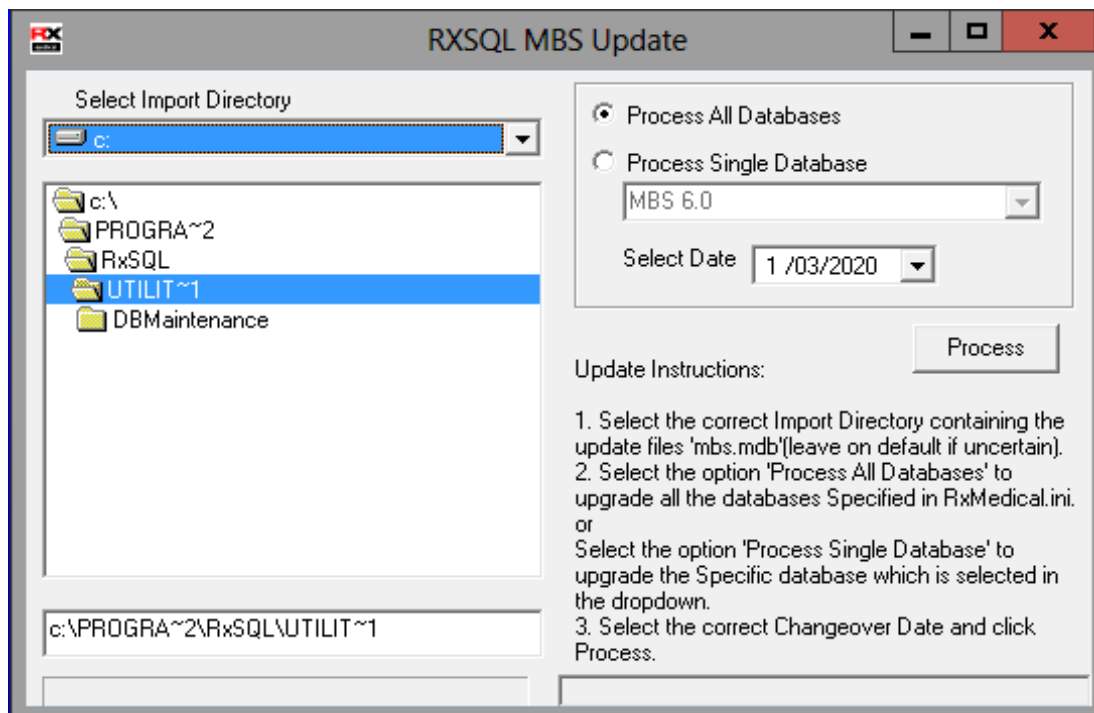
RX

RXSQL MBS Update

Select Import Directory

c:

c:\
PROGRA~2
RxSQL
UTILIT~1
DBMaintenance

c:\PROGRA~2\RxSQL\UTILIT~1

Process All Databases

Process Single Database

MBS 6.0

Select Date 1 /03/2020

Process

Update Instructions:

1. Select the correct Import Directory containing the update files 'mbs.mdb'(leave on default if uncertain).
2. Select the option 'Process All Databases' to upgrade all the databases Specified in RxMedical.ini.
or
Select the option 'Process Single Database' to upgrade the Specific database which is selected in the dropdown.
3. Select the correct Changeover Date and click Process.